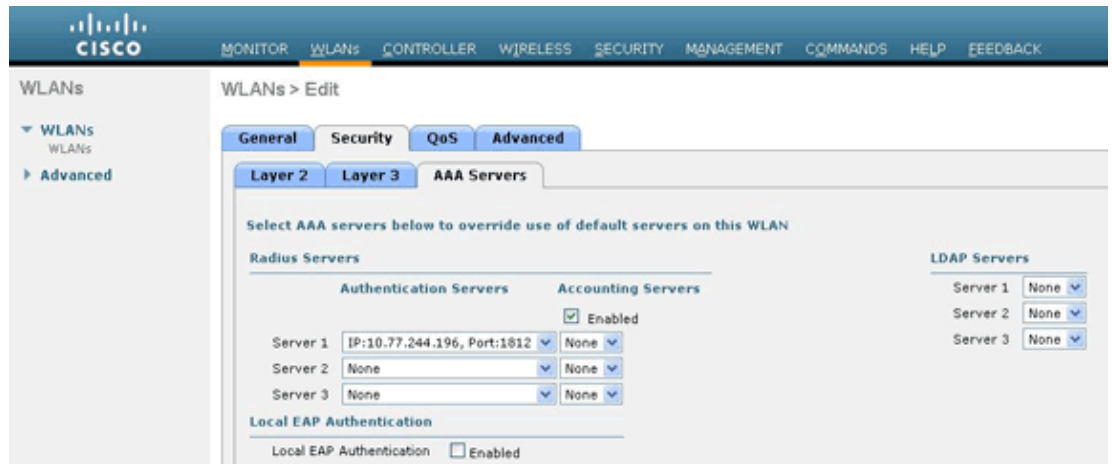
cisco

MONITOR WLANs CONTROLLER WIRELESS SECURITY MANAGEMENT COMMANDS HELP FEEDBACK

WLANs

WLANs
WLANs

Advanced

WLANs > Edit

General Security QoS Advanced

Layer 2 Layer 3 AAA Servers

Select AAA servers below to override use of default servers on this WLAN

Radius Servers

Authentication Servers Accounting Servers

Enabled

Server 1 IP:10.77.244.196, Port:1812 None
Server 2 None None
Server 3 None None

Local EAP Authentication

Local EAP Authentication Enabled

LDAP Servers

Server 1 None
Server 2 None
Server 3 None